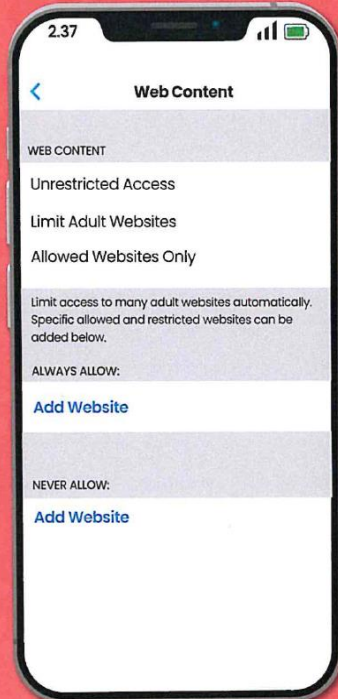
2.37

Web Content

WEB CONTENT

Unrestricted Access

Limit Adult Websites

Allowed Websites Only

Limit access to many adult websites automatically. Specific allowed and restricted websites can be added below.

ALWAYS ALLOW:

Add Website

NEVER ALLOW:

Add Website